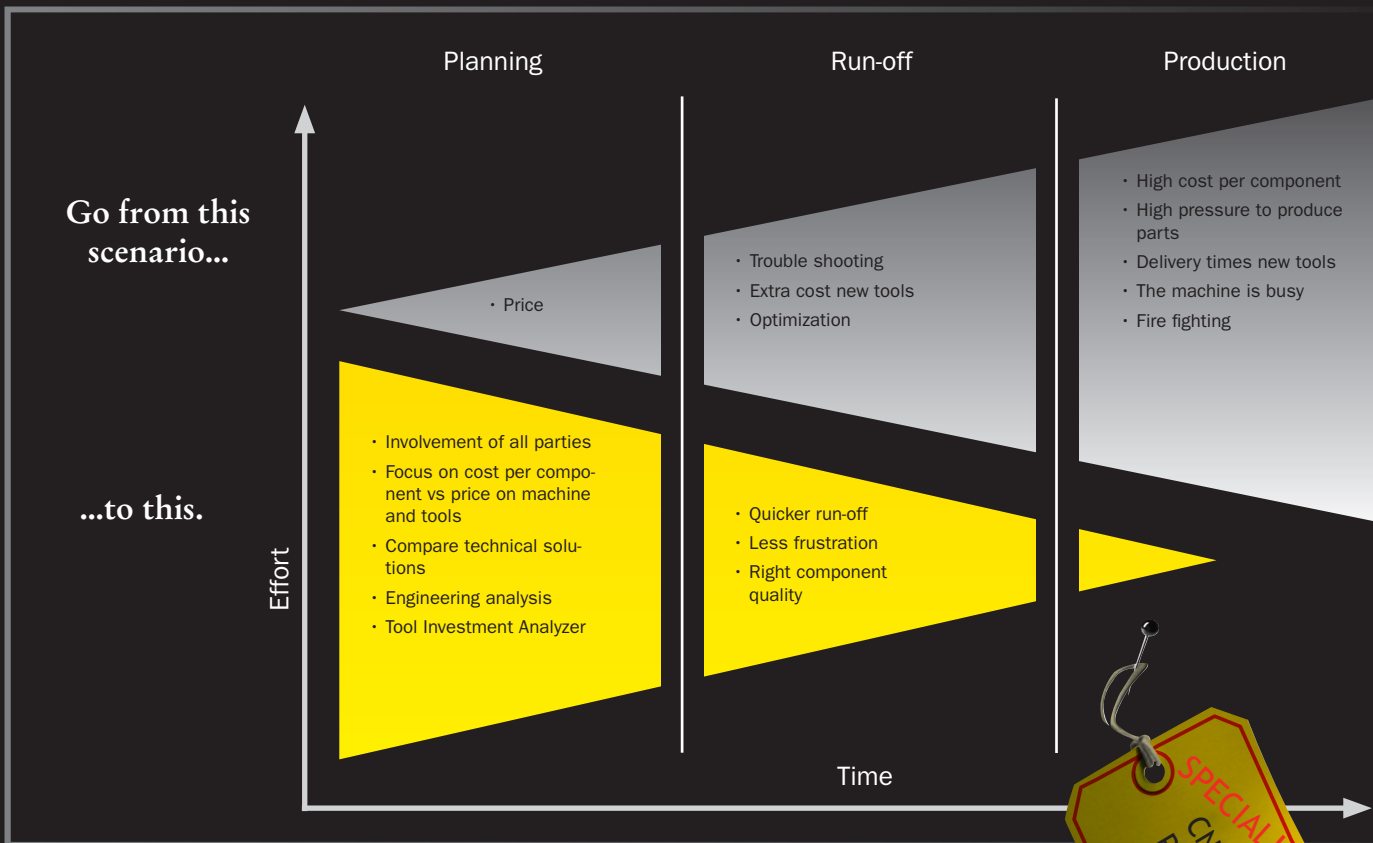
Planning

Run-off

Production

Go from this scenario...

...to this.

Effort

Time

• Price

• Involvement of all parties
• Focus on cost per component vs price on machine and tools
• Compare technical solutions
• Engineering analysis
• Tool Investment Analyzer

• Trouble shooting
• Extra cost new tools
• Optimization

• Quicker run-off
• Less frustration
• Right component quality

• High cost per component
• High pressure to produce parts
• Delivery times new tools
• The machine is busy
• Fire fighting

SPECIAL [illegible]
CN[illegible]
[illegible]